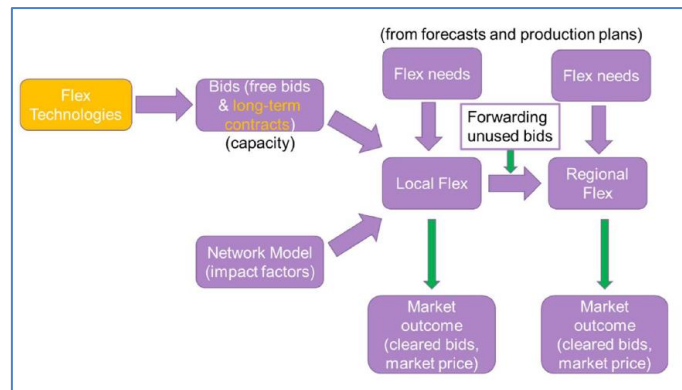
(from forecasts and production plans)

Flex Technologies

Bids (free bids & long-term contracts)
(capacity)

Flex needs

Flex needs

Forwarding unused bids

Local Flex

Regional Flex

Network Model (impact factors)

Market outcome (cleared bids, market price)

Market outcome (cleared bids, market price)